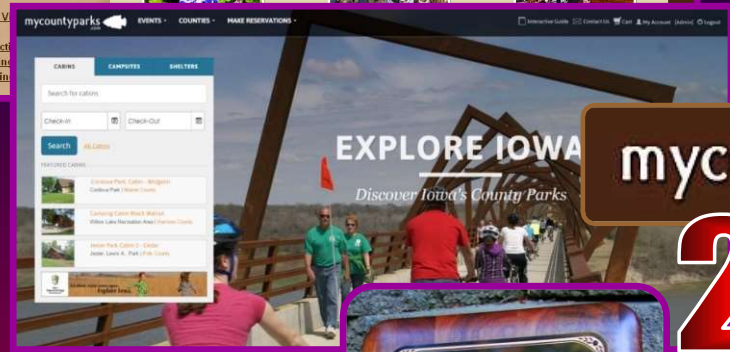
mycountyparks.com

EVENTS · COUNTIES · MAKE RESERVATIONS ·

Interactive Guide Contact Us Cart My Account [Admin] Logout

CABINS CAMPSITES SHELTERS

Search for cabins

Check-In

Check-Out

Search All Cabins

FEATURED CABINS

Cordova Park Cabin - Mohgwee
Cordova Park | Marion County

Cardinal Cabin Black Walnut
Wilson Lake Recreation Area | Sheridan County

Jester Park Cabin 2 - Cedar
Jester, Lewis A. Park | Polk County

Explore Iowa

EXPLORE IOWA

Discover Iowa's County Parks

myc

2